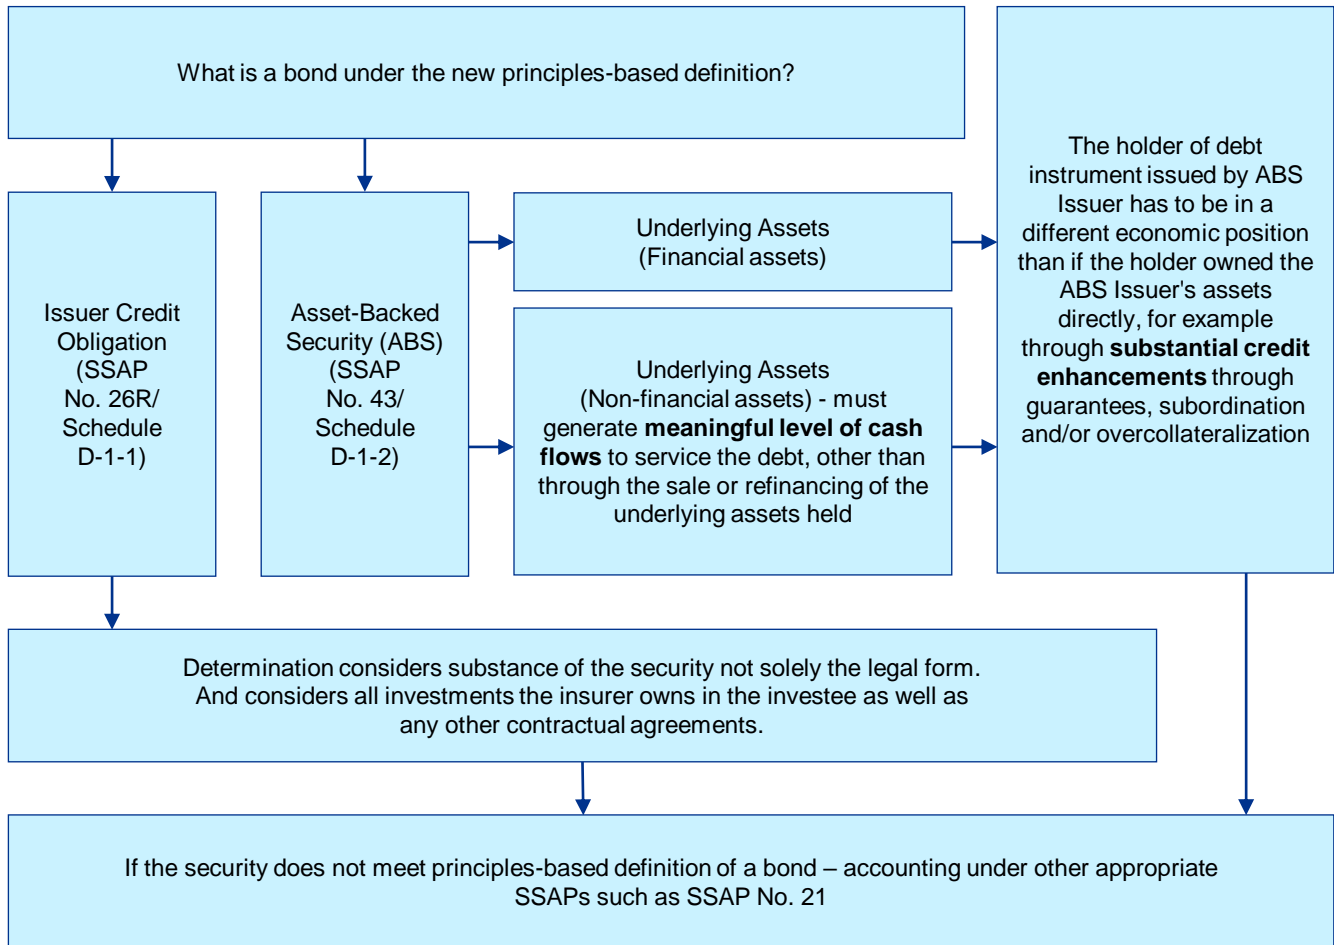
What is a bond under the new principles-based definition?

Issuer Credit Obligation (SSAP No. 26R/ Schedule D-1-1)

Asset-Backed Security (ABS) (SSAP No. 43/ Schedule D-1-2)

Underlying Assets (Financial assets)

Underlying Assets (Non-financial assets) - must generate **meaningful level of cash flows** to service the debt, other than through the sale or refinancing of the underlying assets held

The holder of debt instrument issued by ABS Issuer has to be in a different economic position than if the holder owned the ABS Issuer's assets directly, for example through **substantial credit enhancements** through guarantees, subordination and/or overcollateralization

Determination considers substance of the security not solely the legal form. And considers all investments the insurer owns in the investee as well as any other contractual agreements.

If the security does not meet principles-based definition of a bond – accounting under other appropriate SSAPs such as SSAP No. 21